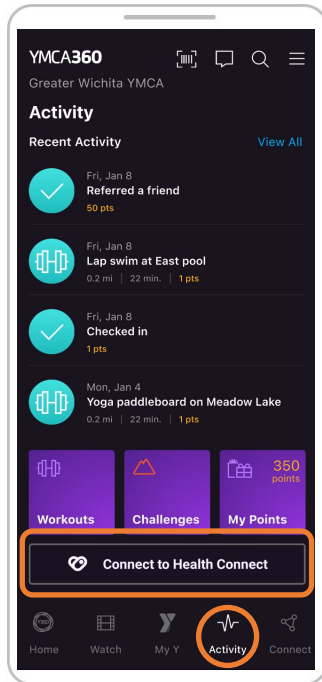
YMCA360

Greater Wichita YMCA

Activity

Recent Activity

View All

Fri, Jan 8
Referred a friend
50 pts

Fri, Jan 8
Lap swim at East pool
0.2 mi | 22 min. | 1 pts

Fri, Jan 8
Checked in
1 pts

Mon, Jan 4
Yoga paddleboard on Meadow Lake
0.2 mi | 22 min. | 1 pts

Workouts

Challenges

350 points
My Points

Connect to Health Connect

Home

Watch

My Y

Activity

Connect